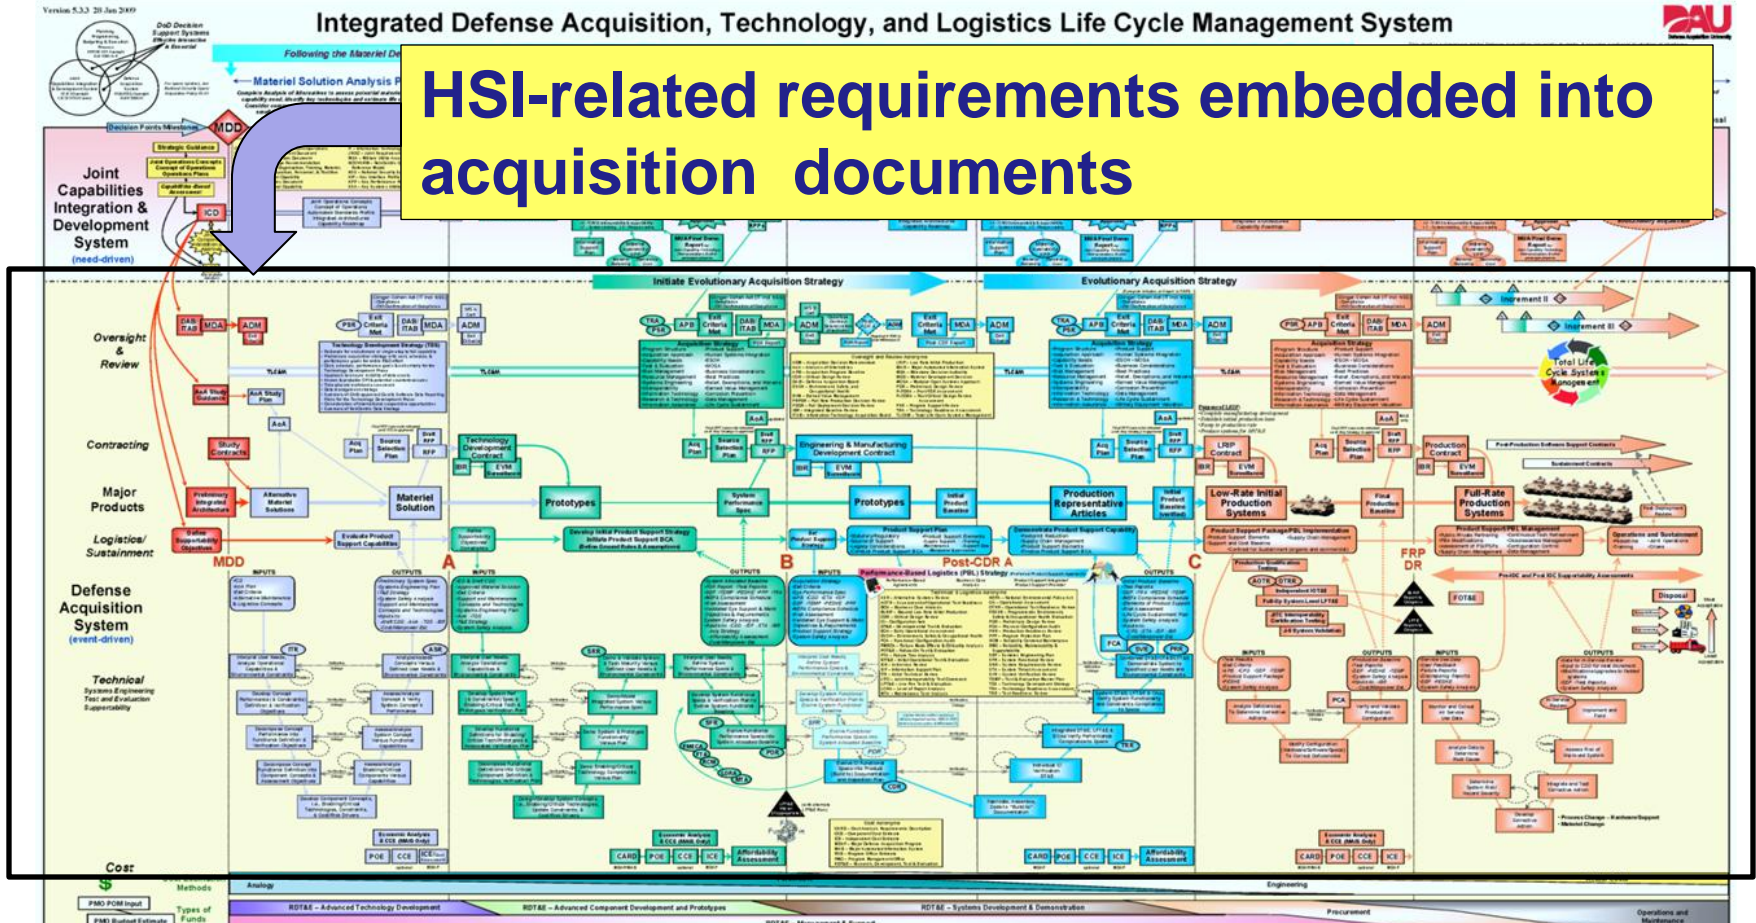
Version 5.3.3 20 Jan 2009

Integrated Defense Acquisition, Technology, and Logistics Life Cycle Management System

DAU

HSI-related requirements embedded into acquisition documents

Following the Materiel De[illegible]

Materiel Solution Analysis P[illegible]

Decision Points Milestones

MDD

Joint Capabilities Integration & Development System (need-driven)

ICD

Initiate Evolutionary Acquisition Strategy

Evolutionary Acquisition Strategy

Increment II

Increment III

Oversight & Review

DAB ITAB MDA ADM

Contracting

Major Products

Prototypes

Materiel Solution

Technology Development Contract

Engineering & Manufacturing Development Contract

Prototypes

Production Representative Articles

Low-Rate Initial Production Systems

Full-Rate Production Systems

Logistics/ Sustainment

MDD

A

B

Post-CDR A

C

FRP DR

Performance-Based Logistics (PBL) Strategy

Defense Acquisition System (event-driven)

Technical

Total Life Cycle Systems Management

Cost

CARD POE CCE ICE

Affordability Assessment

Analogy

Engineering

RDT&E – Advanced Technology Development

RDT&E – Advanced Component Development and Prototypes

RDT&E – Systems Development & Demonstration

Procurement

Operations and Maintenance

PMO POM Input

PMO Budget Estimate

Methods

Types of Funds